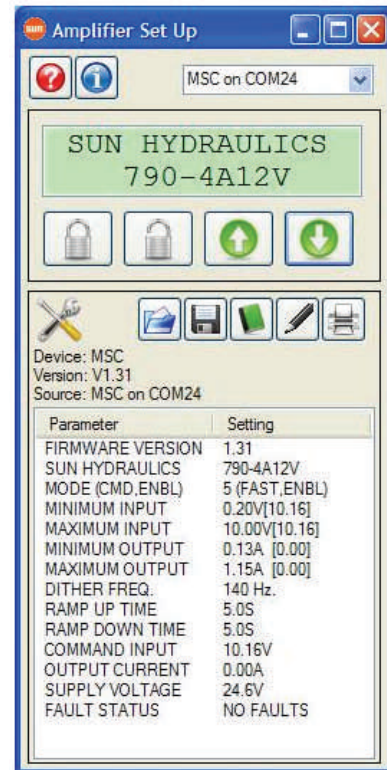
Amplifier Set Up

MSC on COM24

SUN HYDRAULICS
790-4A12V

Device: MSC
Version: V1.31
Source: MSC on COM24

| Parameter | Setting |
|---|---|
| FIRMWARE VERSION | 1.31 |
| SUN HYDRAULICS | 790-4A12V |
| MODE (CMD,ENBL) | 5 (FAST,ENBL) |
| MINIMUM INPUT | 0.20V[10.16] |
| MAXIMUM INPUT | 10.00V[10.16] |
| MINIMUM OUTPUT | 0.13A [0.00] |
| MAXIMUM OUTPUT | 1.15A [0.00] |
| DITHER FREQ. | 140 Hz. |
| RAMP UP TIME | 5.0S |
| RAMP DOWN TIME | 5.0S |
| COMMAND INPUT | 10.16V |
| OUTPUT CURRENT | 0.00A |
| SUPPLY VOLTAGE | 24.6V |
| FAULT STATUS | NO FAULTS |